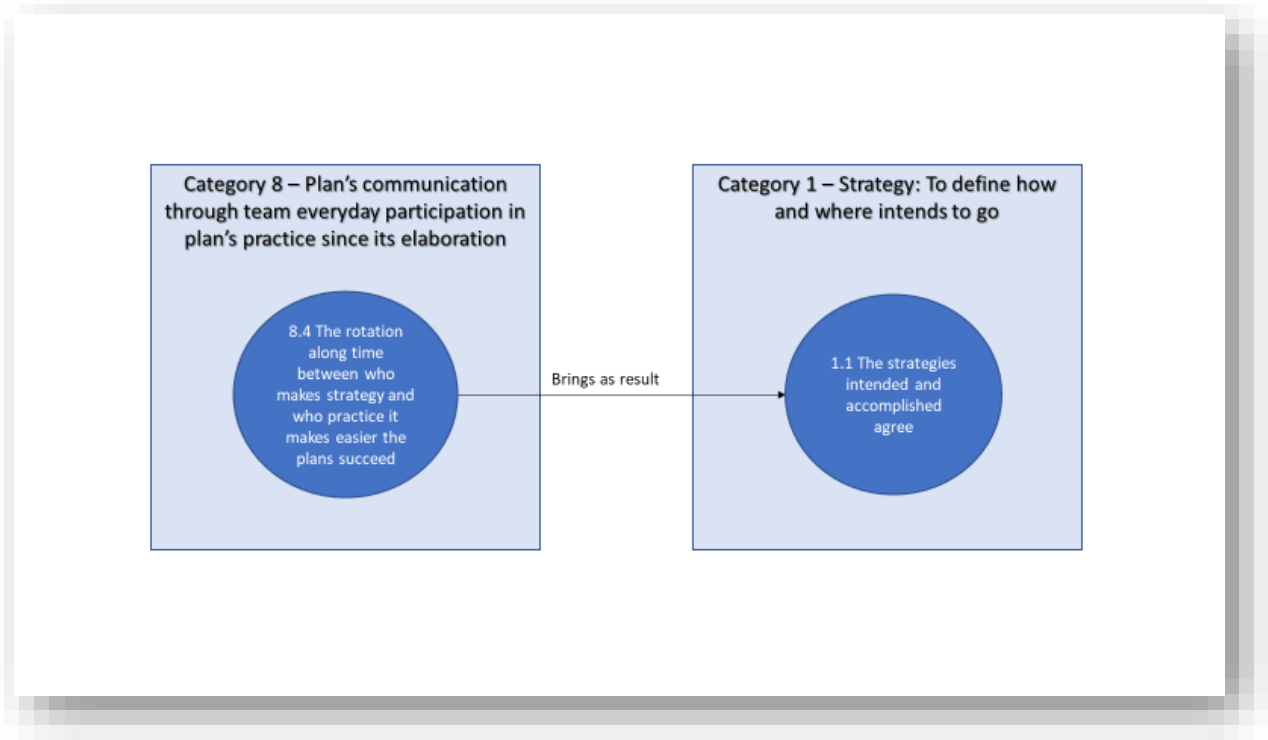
Category 8 – Plan's communication through team everyday participation in plan's practice since its elaboration

8.4 The rotation along time between who makes strategy and who practice it makes easier the plans succeed

Brings as result

Category 1 – Strategy: To define how and where intends to go

1.1 The strategies intended and accomplished agree